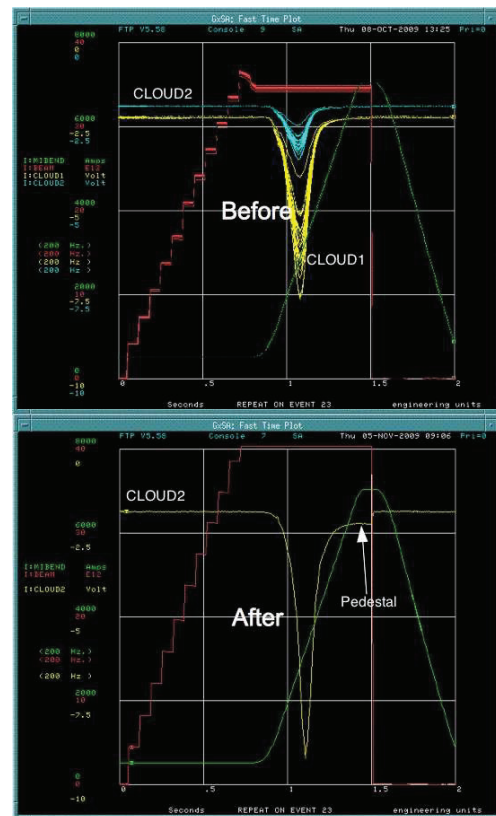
GxSA: Fast Time Plot

FTP V5.56 Console 9 SA Thu 08-OCT-2009 13:25 Pri=0

8000
40
0
0

CLOUD2

6000
30
-2.5
-2.5

I:MIBEND Amps
I:BEAM E12
I:CLOUD1 Volt
I:CLOUD2 Volt

4000
20
-5
-5

Before

( 200 Hz. )
( 200 Hz. )
( 200 Hz )
( 200 Hz )

CLOUD1

2000
10
-7.5
-7.5

0
0
-10
-10

0 .5 1 1.5 2

Seconds REPEAT ON EVENT 23 engineering units

GxSA: Fast Time Plot

FTP V5.56 Console 7 SA Thu 05-NOV-2009 09:06 Pri=0

8000
40
0

CLOUD2

6000
30
-2.5

I:MIBEND Amps
I:BEAM E12
I:CLOUD2 Volt

Pedestal

4000
20
-5

After

( 200 Hz. )
( 200 Hz. )
( 200 Hz )

2000
10
-7.5

0
0
-10

0 .5 1 1.5 2

Seconds REPEAT ON EVENT 23 engineering units